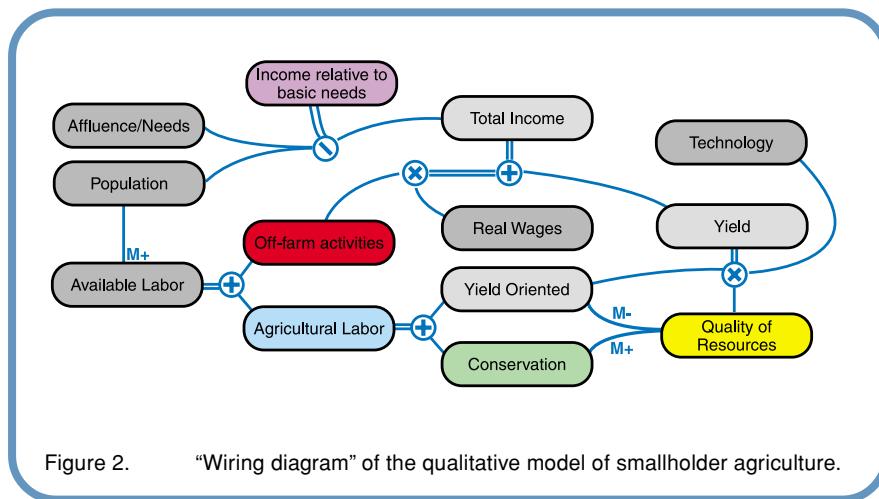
Income relative to basic needs

Affluence/Needs

Total Income

Technology

Population

Real Wages

Yield

Off-farm activities

M+

Available Labor

Yield Oriented

M-

Agricultural Labor

Quality of Resources

Conservation

M+

Figure 2. “Wiring diagram” of the qualitative model of smallholder agriculture.